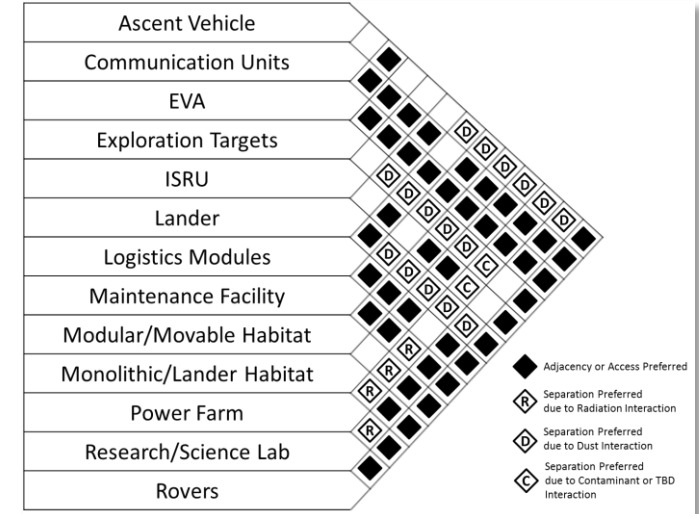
Ascent Vehicle
Communication Units
EVA
Exploration Targets
ISRU
Lander
Logistics Modules
Maintenance Facility
Modular/Movable Habitat
Monolithic/Lander Habitat
Power Farm
Research/Science Lab
Rovers

D D D D D D D D D D D D D D D C C R R R

Adjacency or Access Preferred
R Separation Preferred due to Radiation Interaction
D Separation Preferred due to Dust Interaction
C Separation Preferred due to Contaminant or TBD Interaction